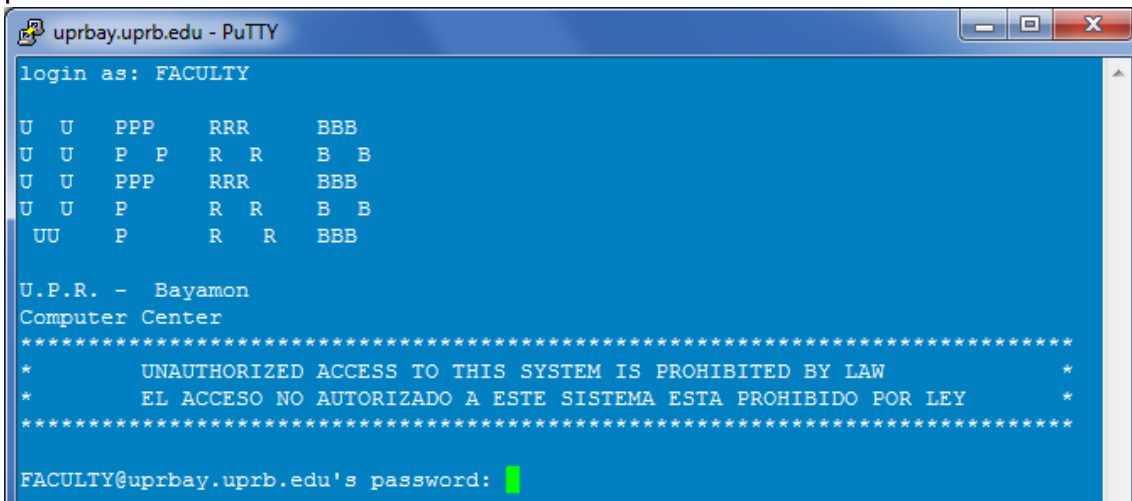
uprbay.uprb.edu - PuTTY

login as: FACULTY

U U PPP RRR BBB
U U P P R R B B
U U PPP RRR BBB
U U P R R B B
UU P R R BBB

U.P.R. - Bayamon
Computer Center
********************************************************************************
* UNAUTHORIZED ACCESS TO THIS SYSTEM IS PROHIBITED BY LAW *
* EL ACCESO NO AUTORIZADO A ESTE SISTEMA ESTA PROHIBIDO POR LEY *
********************************************************************************

FACULTY@uprbay.uprb.edu's password: